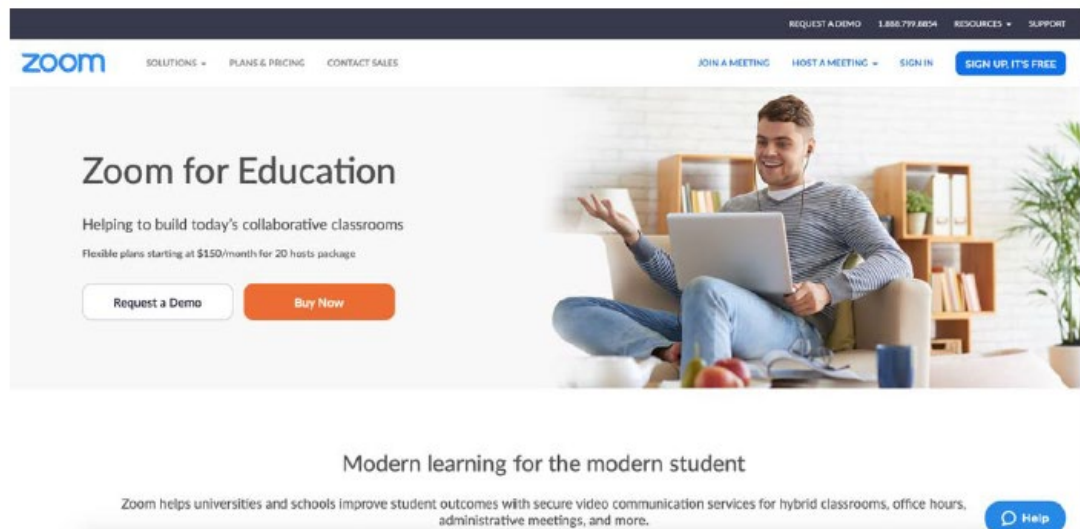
REQUEST A DEMO 1.888.799.8854 RESOURCES ▾ SUPPORT

zoom SOLUTIONS ▾ PLANS & PRICING CONTACT SALES JOIN A MEETING HOST A MEETING ▾ SIGN IN SIGN UP, IT'S FREE

Zoom for Education

Helping to build today's collaborative classrooms

Flexible plans starting at $150/month for 20 hosts package

Request a Demo Buy Now

Modern learning for the modern student

Zoom helps universities and schools improve student outcomes with secure video communication services for hybrid classrooms, office hours, administrative meetings, and more.

Help